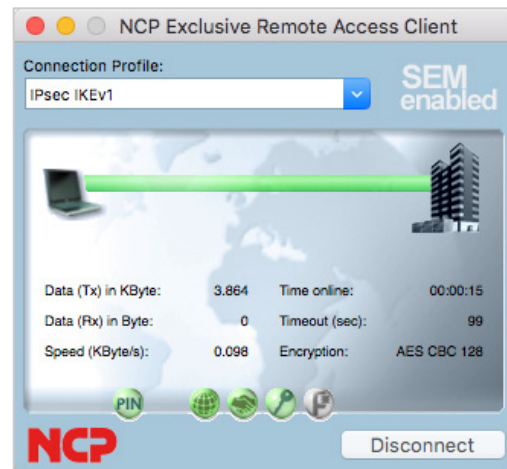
NCP Exclusive Remote Access Client

Connection Profile:

IPsec IKEv1

SEM enabled

| | | | |
|---|---|---|---|
| Data (Tx) in KByte: | 3.864 | Time online: | 00:00:15 |
| Data (Rx) in Byte: | 0 | Timeout (sec): | 99 |
| Speed (KByte/s): | 0.098 | Encryption: | AES CBC 128 |

PIN

NCP

Disconnect